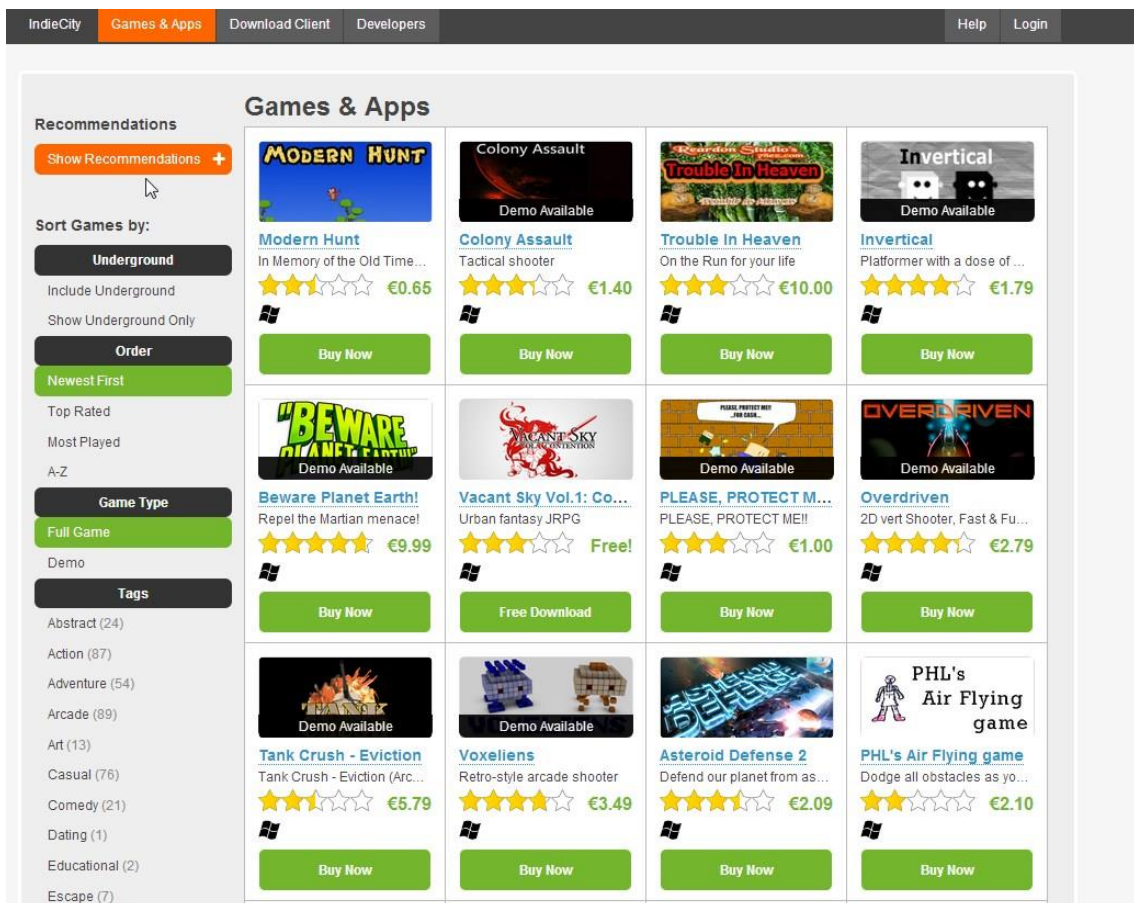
IndieCity Games & Apps Download Client Developers Help Login

Recommendations
Show Recommendations +

Sort Games by:
Underground
Include Underground
Show Underground Only
Order
Newest First
Top Rated
Most Played
A-Z
Game Type
Full Game
Demo
Tags
Abstract (24)
Action (87)
Adventure (54)
Arcade (89)
Art (13)
Casual (76)
Comedy (21)
Dating (1)
Educational (2)
Escape (7)

Games & Apps

MODERN HUNT
Modern Hunt
In Memory of the Old Time...
€0.65
Buy Now

Colony Assault
Demo Available
Colony Assault
Tactical shooter
€1.40
Buy Now

Reardon Studio's
Trouble In Heaven
Trouble In Heaven
On the Run for your life
€10.00
Buy Now

Invertical
Demo Available
Invertical
Platformer with a dose of ...
€1.79
Buy Now

"BEWARE PLANET EARTH!"
Demo Available
Beware Planet Earth!
Repel the Martian menace!
€9.99
Buy Now

VACANT SKY
Vacant Sky Vol.1: Co...
Urban fantasy JRPG
Free!
Free Download

PLEASE, PROTECT ME!! ...FOR CASH...
Demo Available
PLEASE, PROTECT M...
PLEASE, PROTECT ME!!
€1.00
Buy Now

OVERDRIVEN
Demo Available
Overdriven
2D vert Shooter, Fast & Fu...
€2.79
Buy Now

TANK
Demo Available
Tank Crush - Eviction
Tank Crush - Eviction (Arc...
€5.79
Buy Now

Demo Available
Voxeliens
Retro-style arcade shooter
€3.49
Buy Now

ASTEROID DEFENSE
Asteroid Defense 2
Defend our planet from as...
€2.09
Buy Now

PHL's Air Flying game
PHL's Air Flying game
Dodge all obstacles as yo...
€2.10
Buy Now